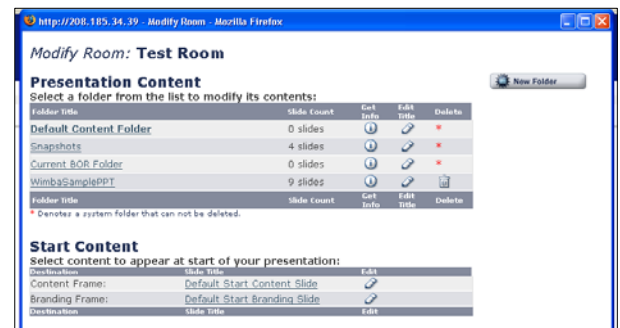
http://208.185.34.39 - Modify Room - Mozilla Firefox

Modify Room: Test Room

Presentation Content

New Folder

Select a folder from the list to modify its contents:

| Folder Title | Slide Count | Get Info | Edit Title | Delete |
|---|---|---|---|---|
| Default Content Folder | 0 slides | | | * |
| Snapshots | 4 slides | | | * |
| Current BOR Folder | 0 slides | | | * |
| WimbaSamplePPT | 9 slides | | | |
| Folder Title | Slide Count | Get Info | Edit Title | Delete |

* Denotes a system folder that can not be deleted.

Start Content

Select content to appear at start of your presentation:

| Destination | Slide Title | Edit |
|---|---|---|
| Content Frame: | Default Start Content Slide | |
| Branding Frame: | Default Start Branding Slide | |
| Destination | Slide Title | Edit |